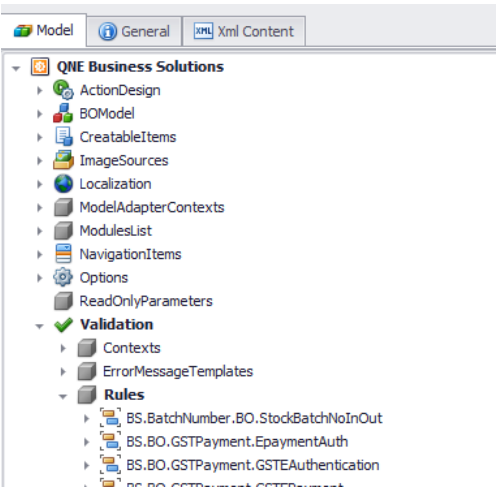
Model | General | Xml Content

QNE Business Solutions
ActionDesign
BOModel
CreatableItems
ImageSources
Localization
ModelAdapterContexts
ModulesList
NavigationItems
Options
ReadOnlyParameters
Validation
Contexts
ErrorMessageTemplates
Rules
BS.BatchNumber.BO.StockBatchNoInOut
BS.BO.GSTPayment.EpaymentAuth
BS.BO.GSTPayment.GSTEAuthentication
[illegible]